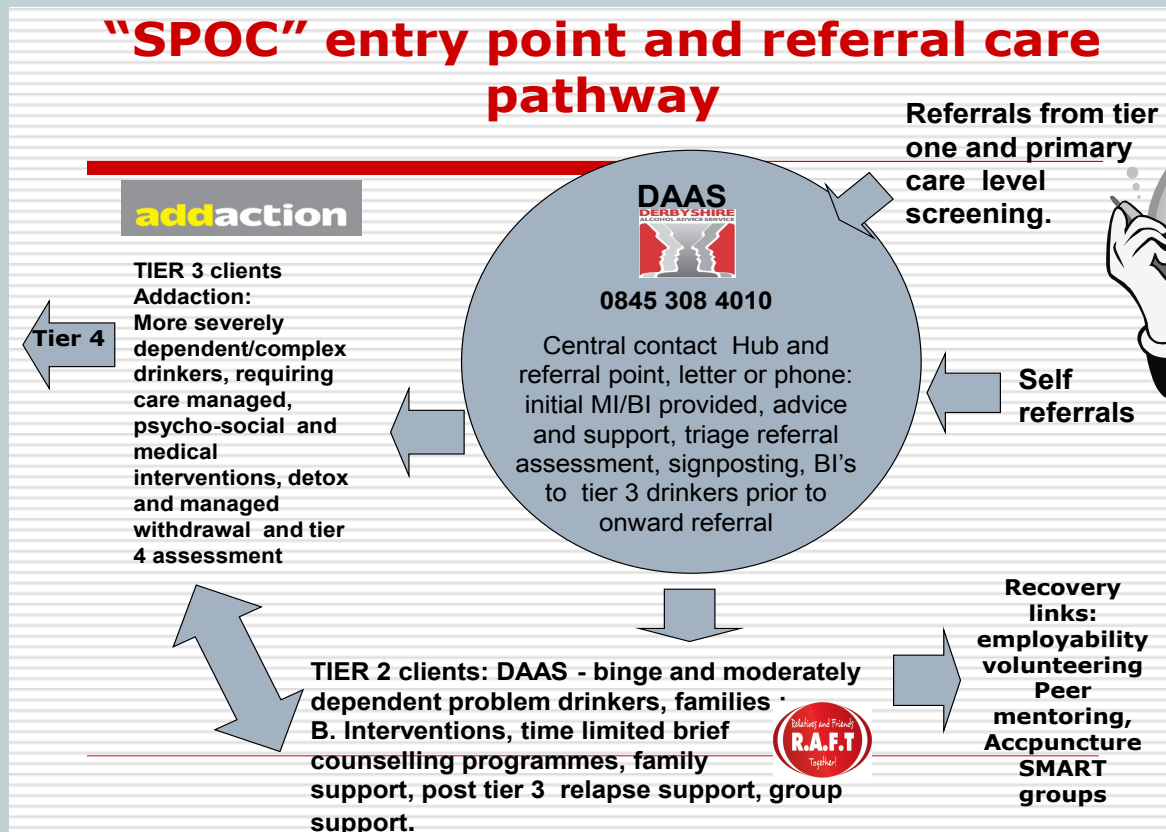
"SPOC" entry point and referral care pathway

Referrals from tier one and primary care level screening.

addaction

DAAS
DERBYSHIRE ALCOHOL ADVICE SERVICE

0845 308 4010

Central contact Hub and referral point, letter or phone: initial MI/BI provided, advice and support, triage referral assessment, signposting, BI's to tier 3 drinkers prior to onward referral

TIER 3 clients Addaction: More severely dependent/complex drinkers, requiring care managed, psycho-social and medical interventions, detox and managed withdrawal and tier 4 assessment

Tier 4

Self referrals

Recovery links: employability volunteering Peer mentoring, Accpuncture SMART groups

TIER 2 clients: DAAS - binge and moderately dependent problem drinkers, families : B. Interventions, time limited brief counselling programmes, family support, post tier 3 relapse support, group support.

Relatives and Friends R.A.F.T Together!